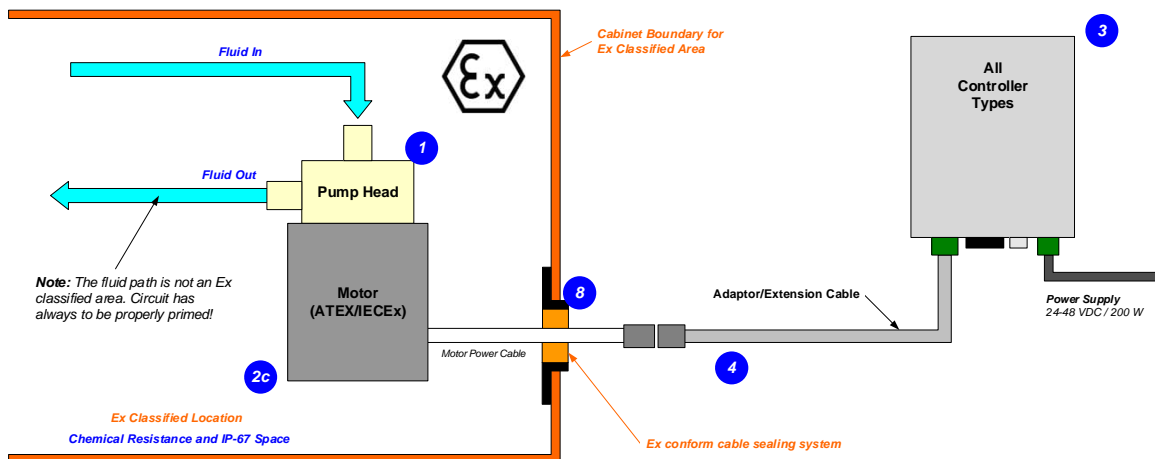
Fluid In

Ex

Cabinet Boundary for Ex Classified Area

3

All Controller Types

1

Fluid Out

Pump Head

Motor (ATEX/IECEx)

8

Adaptor/Extension Cable

Power Supply
24-48 VDC / 200 W

Note: The fluid path is not an Ex classified area. Circuit has always to be properly primed!

Motor Power Cable

2c

4

Ex Classified Location

Chemical Resistance and IP-67 Space

Ex conform cable sealing system